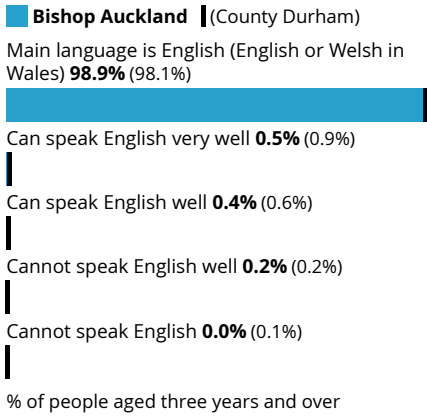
Bishop Auckland (County Durham)

Main language is English (English or Welsh in Wales) **98.9%** (98.1%)

Can speak English very well **0.5%** (0.9%)

Can speak English well **0.4%** (0.6%)

Cannot speak English well **0.2%** (0.2%)

Cannot speak English **0.0%** (0.1%)

% of people aged three years and over